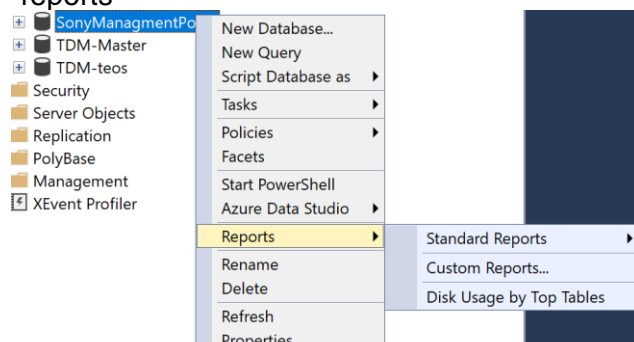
reports

SonyManagmentPo
TDM-Master
TDM-teos
Security
Server Objects
Replication
PolyBase
Management
XEvent Profiler

New Database...
New Query
Script Database as
Tasks
Policies
Facets
Start PowerShell
Azure Data Studio
Reports
Rename
Delete
Refresh
Properties

Standard Reports
Custom Reports...
Disk Usage by Top Tables